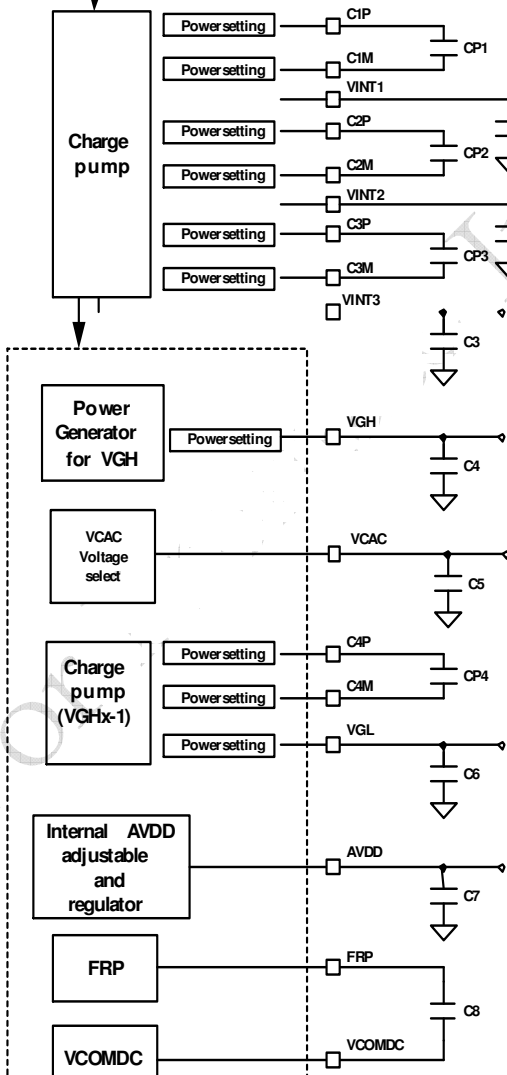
Charge pump

Powersetting
C1P
CP1
Powersetting
C1M
VINT1
Powersetting
C2P
CP2
Powersetting
C2M
VINT2
Powersetting
C3P
CP3
Powersetting
C3M
VINT3
C3

Power Generator for VGH
Powersetting
VGH
C4

VCAC Voltage select
VCAC
C5

Charge pump (VGHx-1)
Powersetting
C4P
CP4
Powersetting
C4M
Powersetting
VGL
C6

Internal AVDD adjustable and regulator
AVDD
C7

FRP
FRP
C8

VCOMDC
VCOMDC